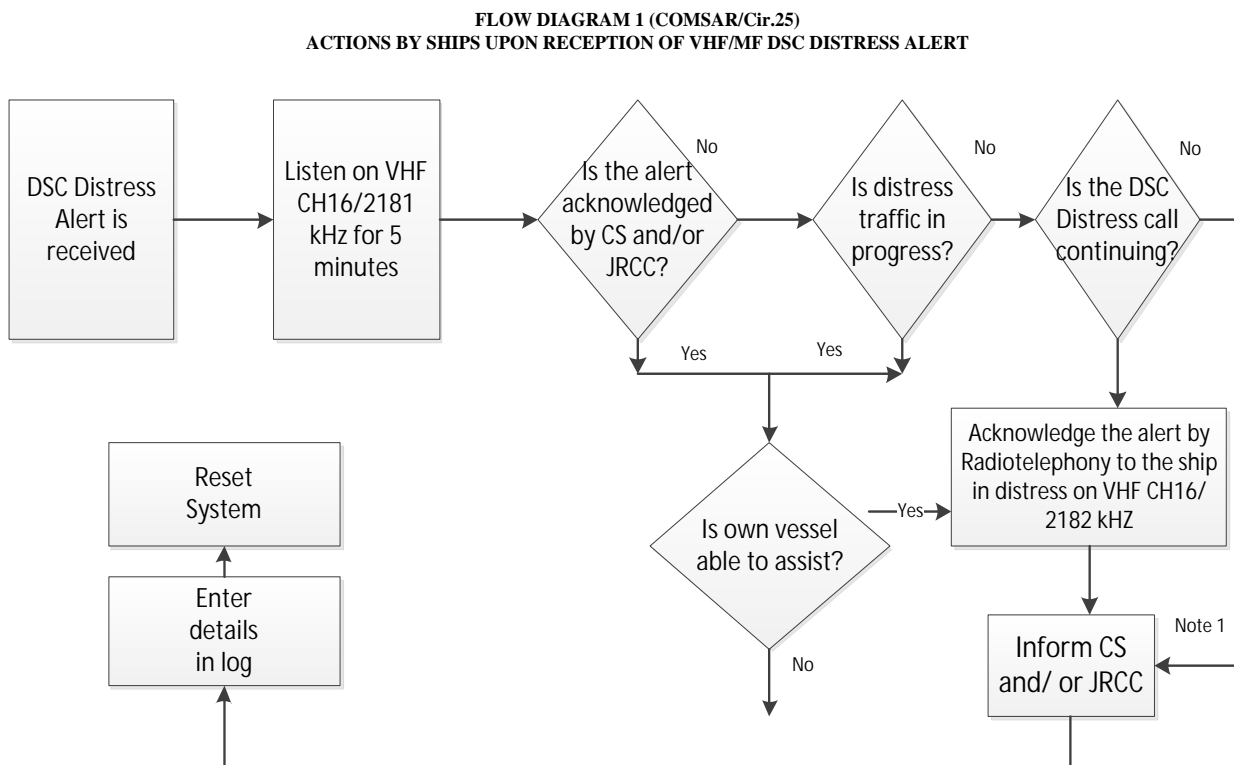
FLOW DIAGRAM 1 (COMSAR/Cir.25)
ACTIONS BY SHIPS UPON RECEPTION OF VHF/MF DSC DISTRESS ALERT

DSC Distress Alert is received

Listen on VHF CH16/2181 kHz for 5 minutes

Is the alert acknowledged by CS and/or JRCC?

No

Is distress traffic in progress?

No

Is the DSC Distress call continuing?

No

Yes

Yes

Acknowledge the alert by Radiotelephony to the ship in distress on VHF CH16/ 2182 kHZ

Is own vessel able to assist?

Yes

No

Reset System

Enter details in log

Inform CS and/ or JRCC

Note 1